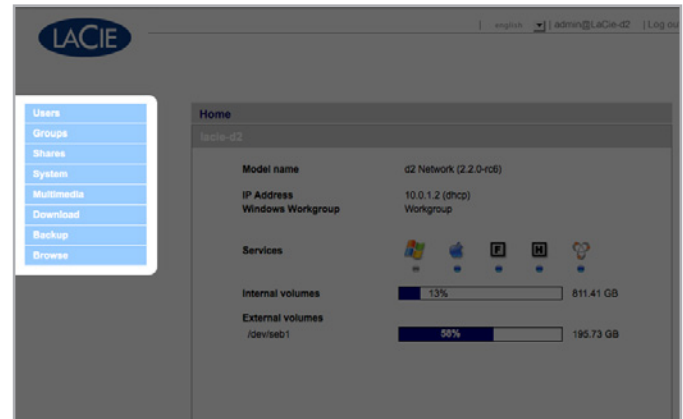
LACIE

| english | admin@LaCie-d2 | Log ou

Users
Groups
Shares
System
Multimedia
Download
Backup
Browse

Home
lacie-d2

Model name d2 Network (2.2.0-rc6)

IP Address 10.0.1.2 (dhcp)
Windows Workgroup Workgroup

Services

F H

Internal volumes 13% 811.41 GB

External volumes
/dev/seb1 58% 195.73 GB